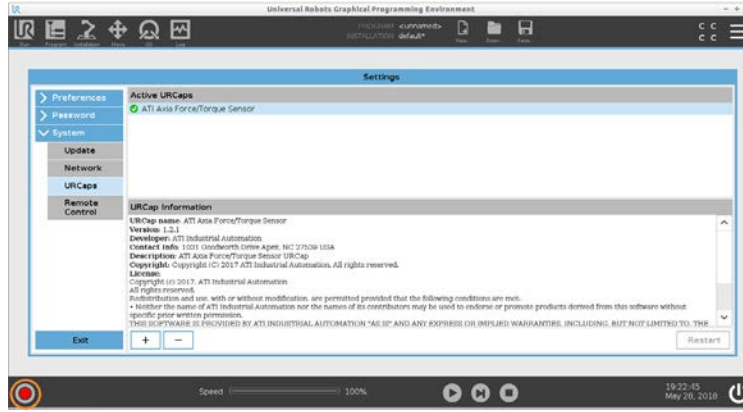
UR

Universal Robots Graphical Programming Environment

Run Program Installation Move I/O Log

PROGRAM <unnamed>
INSTALLATION default*

New Open Save

C C
C C

Settings

Preferences
Password
System
Update
Network
URCaps
Remote Control

Active URCaps

ATI Axia Force/Torque Sensor

URCap Information

URCap name: ATI Axia Force/Torque Sensor
Version: 1.2.1
Developer: ATI Industrial Automation
Contact Info: 1031 Goodworth Drive Apex, NC 27539 USA
Description: ATI Axia Force/Torque Sensor URCap
Copyright: Copyright (C) 2017 ATI Industrial Automation. All rights reserved.
License:
Copyright (c) 2017, ATI Industrial Automation
All rights reserved.
Redistribution and use, with or without modification, are permitted provided that the following conditions are met:
• Neither the name of ATI Industrial Automation nor the names of its contributors may be used to endorse or promote products derived from this software without specific prior written permission.
THIS SOFTWARE IS PROVIDED BY ATI INDUSTRIAL AUTOMATION "AS IS" AND ANY EXPRESS OR IMPLIED WARRANTIES, INCLUDING, BUT NOT LIMITED TO, THE

Exit

+ −

Restart

Speed 100%

19:22:45
May 28, 2018